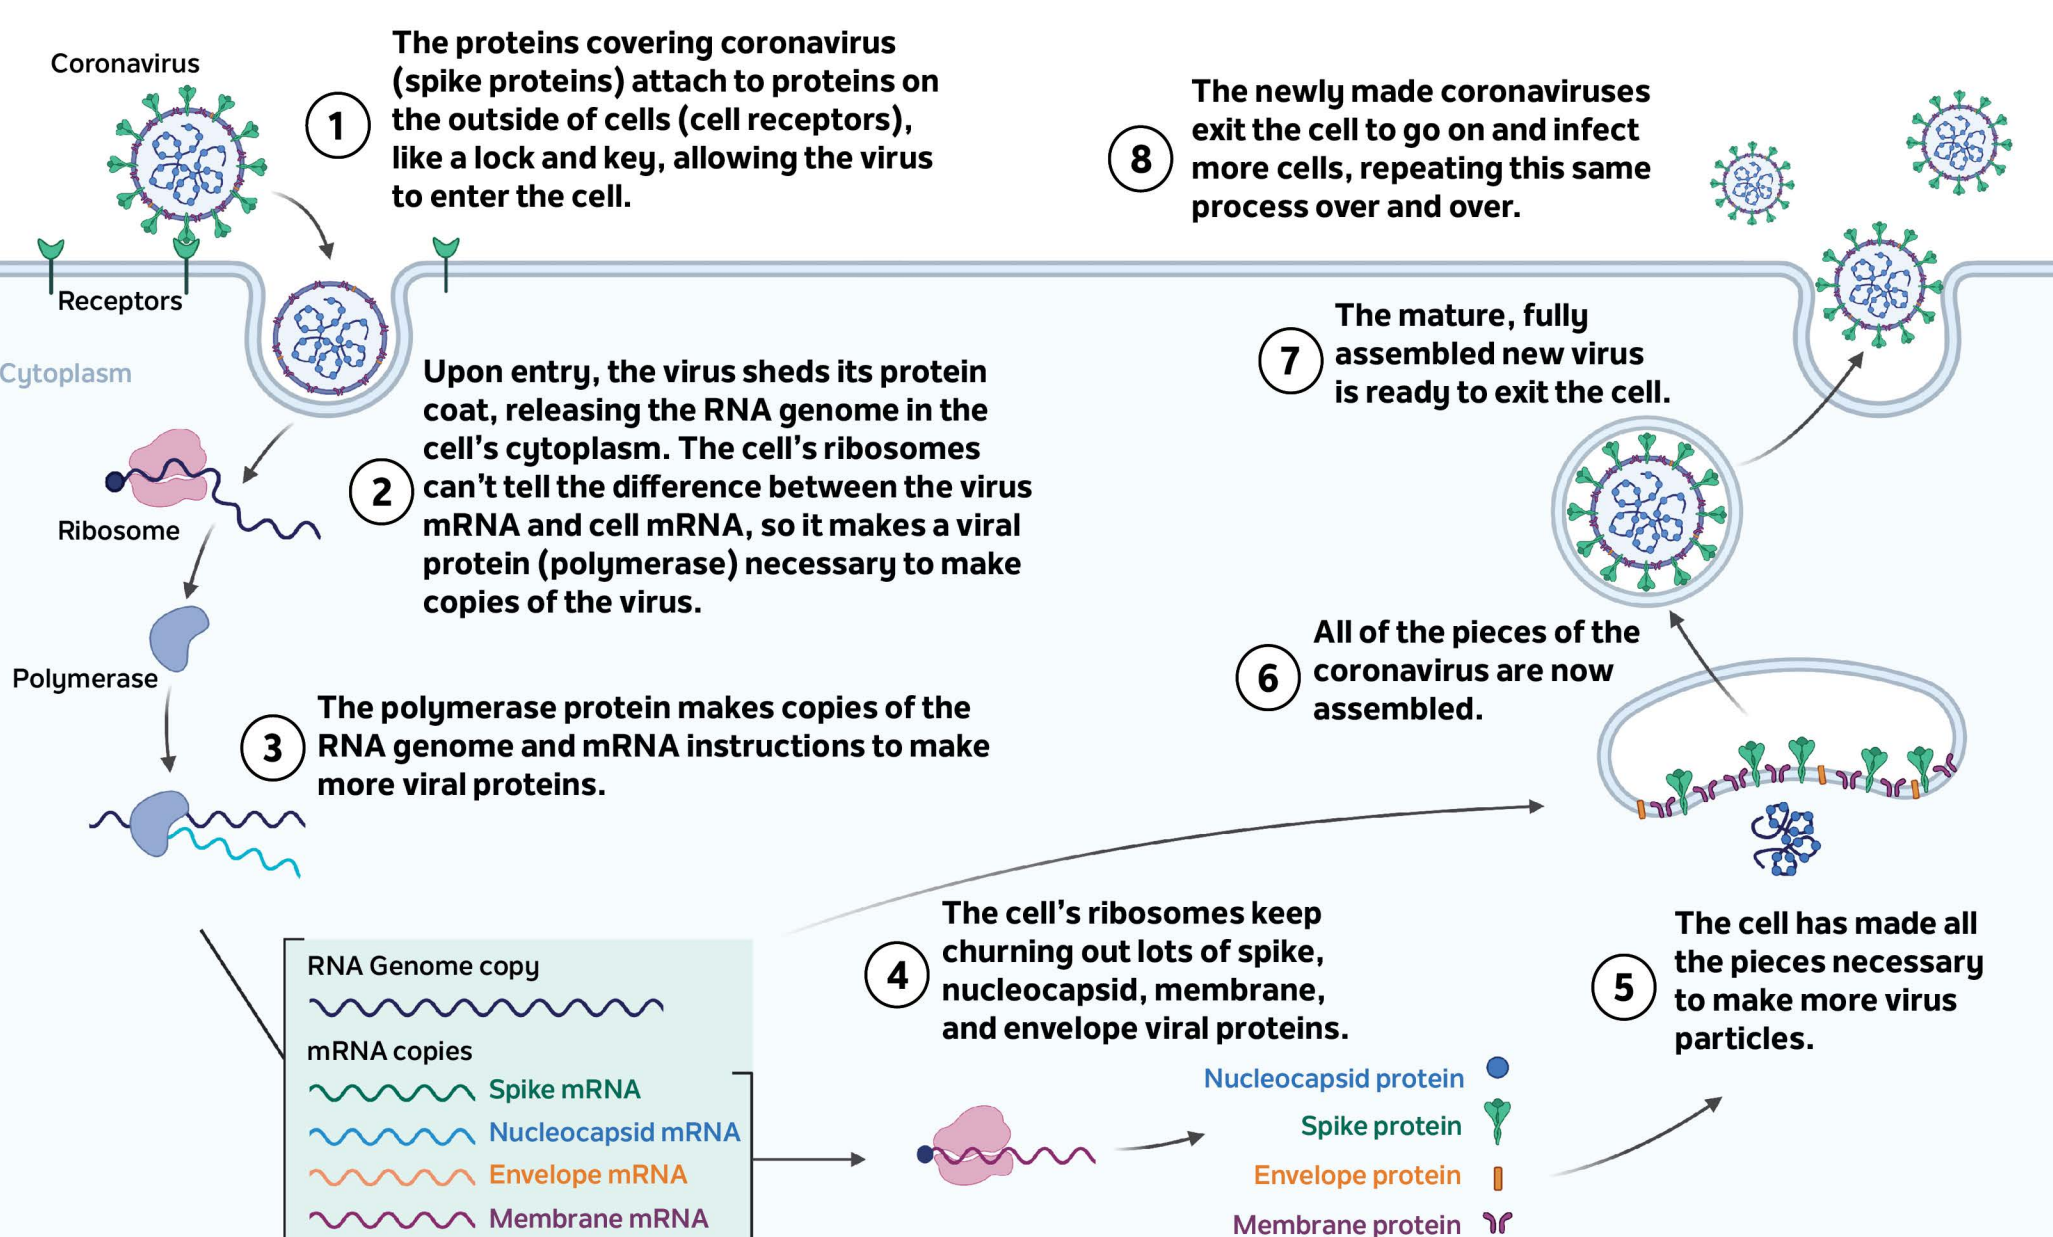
Coronavirus

1 The proteins covering coronavirus (spike proteins) attach to proteins on the outside of cells (cell receptors), like a lock and key, allowing the virus to enter the cell.

8 The newly made coronaviruses exit the cell to go on and infect more cells, repeating this same process over and over.

Receptors

Cytoplasm

2 Upon entry, the virus sheds its protein coat, releasing the RNA genome in the cell's cytoplasm. The cell's ribosomes can't tell the difference between the virus mRNA and cell mRNA, so it makes a viral protein (polymerase) necessary to make copies of the virus.

7 The mature, fully assembled new virus is ready to exit the cell.

Ribosome

Polymerase

3 The polymerase protein makes copies of the RNA genome and mRNA instructions to make more viral proteins.

6 All of the pieces of the coronavirus are now assembled.

4 The cell's ribosomes keep churning out lots of spike, nucleocapsid, membrane, and envelope viral proteins.

5 The cell has made all the pieces necessary to make more virus particles.

RNA Genome copy

mRNA copies

Spike mRNA

Nucleocapsid mRNA

Envelope mRNA

Membrane mRNA

Nucleocapsid protein

Spike protein

Envelope protein

Membrane protein